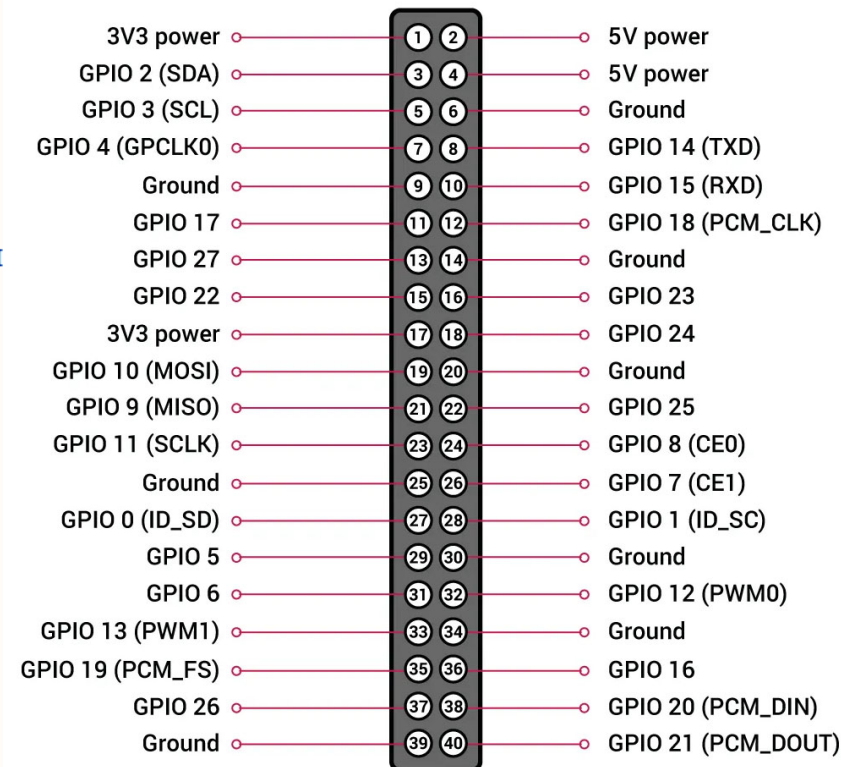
3V3 power 1 2 5V power
GPIO 2 (SDA) 3 4 5V power
GPIO 3 (SCL) 5 6 Ground
GPIO 4 (GPCLK0) 7 8 GPIO 14 (TXD)
Ground 9 10 GPIO 15 (RXD)
GPIO 17 11 12 GPIO 18 (PCM_CLK)
GPIO 27 13 14 Ground
GPIO 22 15 16 GPIO 23
3V3 power 17 18 GPIO 24
GPIO 10 (MOSI) 19 20 Ground
GPIO 9 (MISO) 21 22 GPIO 25
GPIO 11 (SCLK) 23 24 GPIO 8 (CE0)
Ground 25 26 GPIO 7 (CE1)
GPIO 0 (ID_SD) 27 28 GPIO 1 (ID_SC)
GPIO 5 29 30 Ground
GPIO 6 31 32 GPIO 12 (PWM0)
GPIO 13 (PWM1) 33 34 Ground
GPIO 19 (PCM_FS) 35 36 GPIO 16
GPIO 26 37 38 GPIO 20 (PCM_DIN)
Ground 39 40 GPIO 21 (PCM_DOUT)